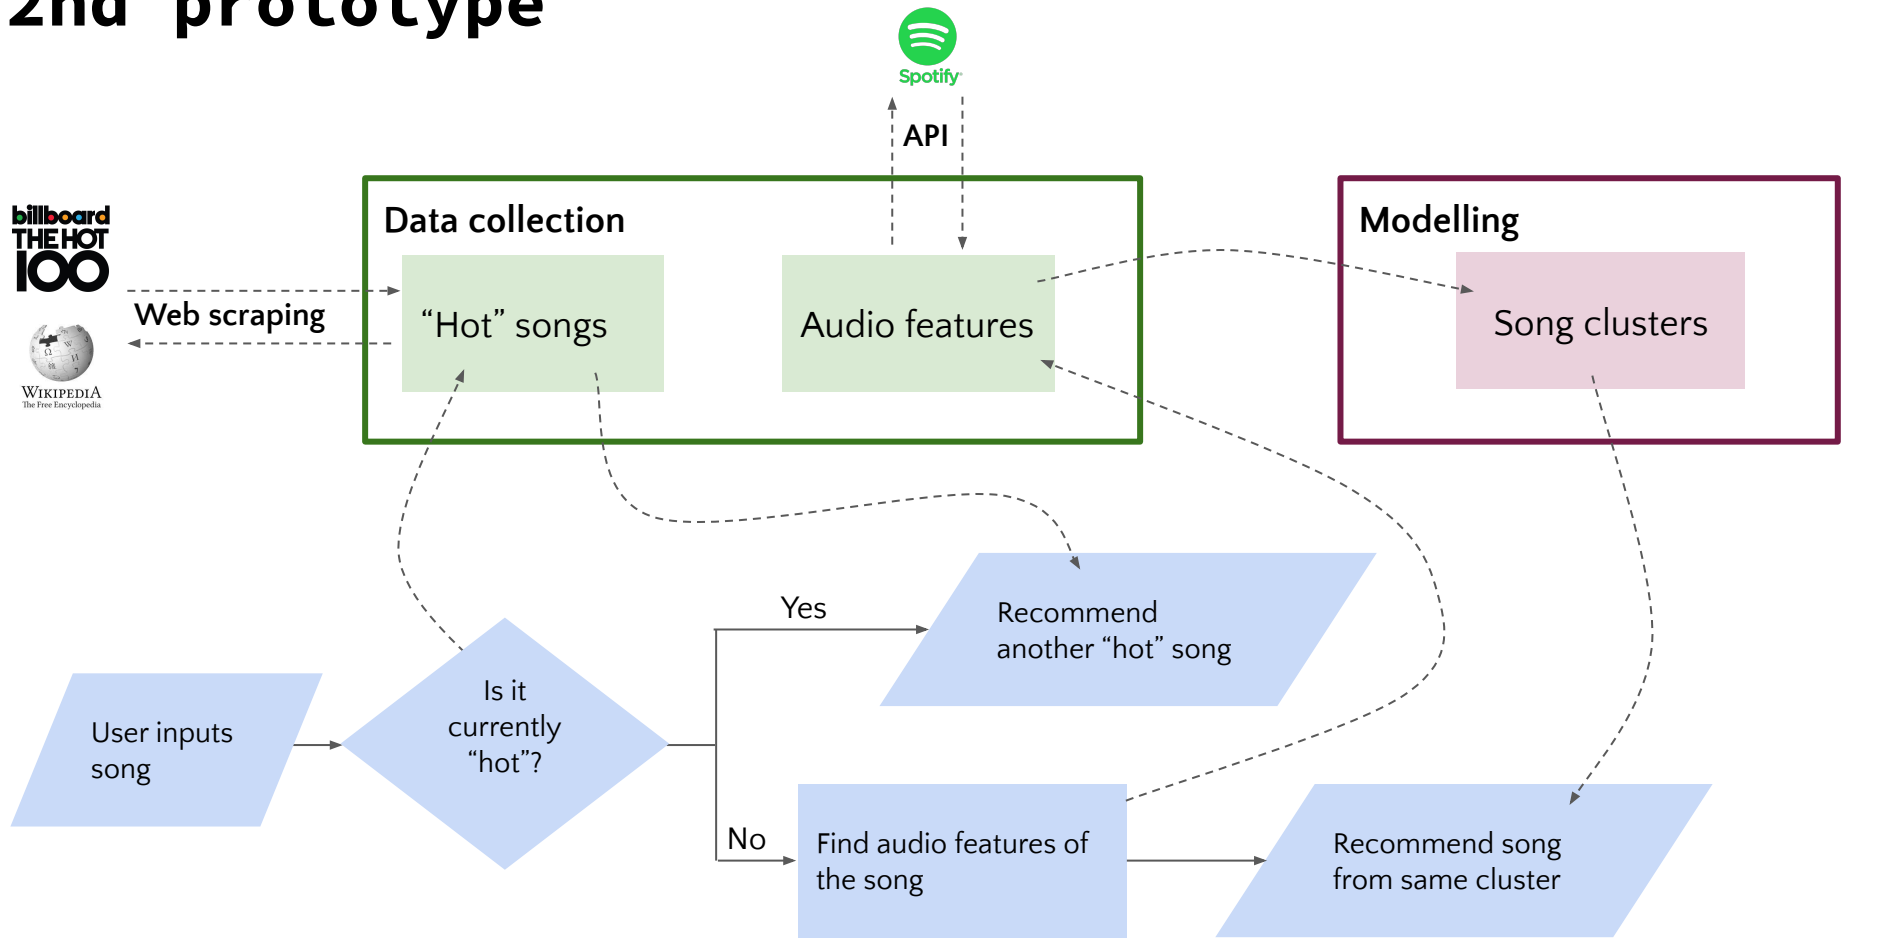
2nd prototype

Spotify

API

billboard THE HOT 100

WIKIPEDIA The Free Encyclopedia

Web scraping

Data collection

“Hot” songs

Audio features

Modelling

Song clusters

Yes

Recommend another “hot” song

User inputs song

Is it currently “hot”?

No

Find audio features of the song

Recommend song from same cluster